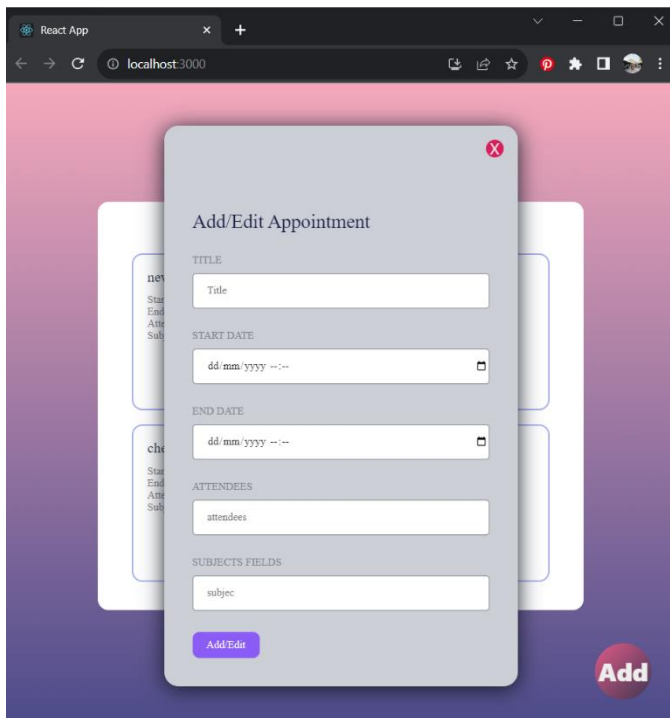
React App
localhost:3000

X

Add/Edit Appointment

TITLE

Title

START DATE

dd/mm/yyyy --:--

END DATE

dd/mm/yyyy --:--

ATTENDEES

attendees

SUBJECTS FIELDS

subjec

Add/Edit

nev
Star
End
Atte
Sub

che
Star
End
Atte
Sub

Add